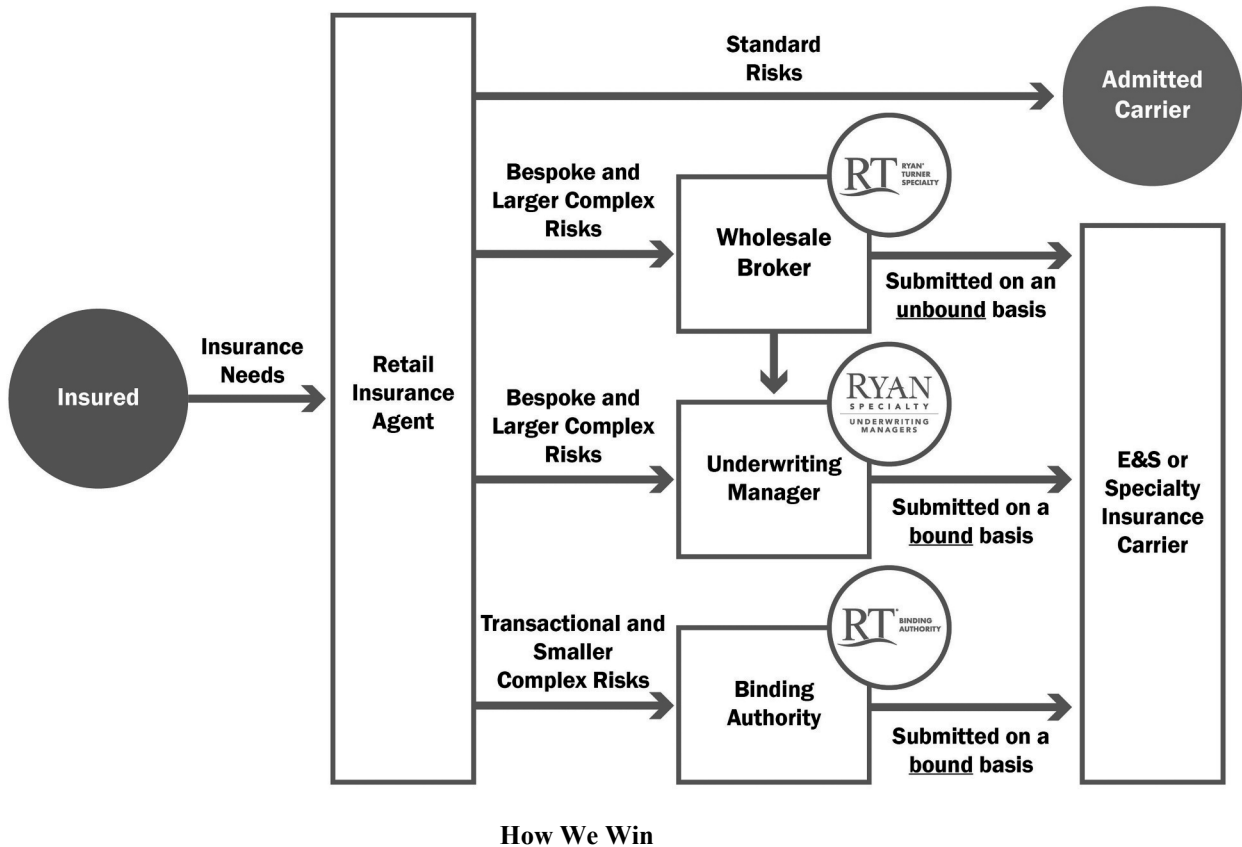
Insured

Insurance Needs

Retail Insurance Agent

Standard Risks

Admitted Carrier

Bespoke and Larger Complex Risks

RT RYAN TURNER SPECIALTY

Wholesale Broker

Submitted on an unbound basis

Bespoke and Larger Complex Risks

RYAN SPECIALTY UNDERWRITING MANAGERS

Underwriting Manager

Submitted on a bound basis

E&S or Specialty Insurance Carrier

Transactional and Smaller Complex Risks

RT BINDING AUTHORITY

Binding Authority

Submitted on a bound basis

How We Win